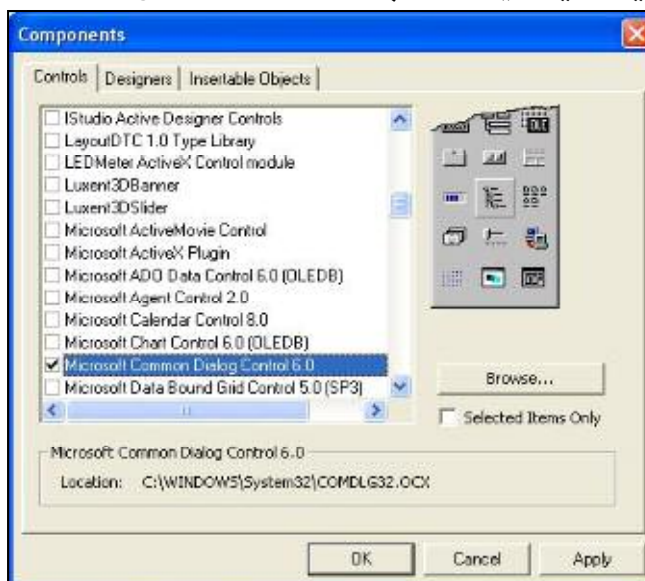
Components

Controls | Designers | Insertable Objects

IStudio Active Designer Controls
LayoutDTC 1.0 Type Library
LEDMeter ActiveX Control module
Luxent3DBanner
Luxent3DSlider
Microsoft ActiveMovie Control
Microsoft ActiveX Plugin
Microsoft ADO Data Control 6.0 (OLEDB)
Microsoft Agent Control 2.0
Microsoft Calendar Control 8.0
Microsoft Chart Control 6.0 (OLEDB)
Microsoft Common Dialog Control 6.0
Microsoft Data Bound Grid Control 5.0 (SP3)

Browse...

Selected Items Only

Microsoft Common Dialog Control 6.0

Location: C:\WINDOWS\System32\COMDLG32.OCX

OK Cancel Apply